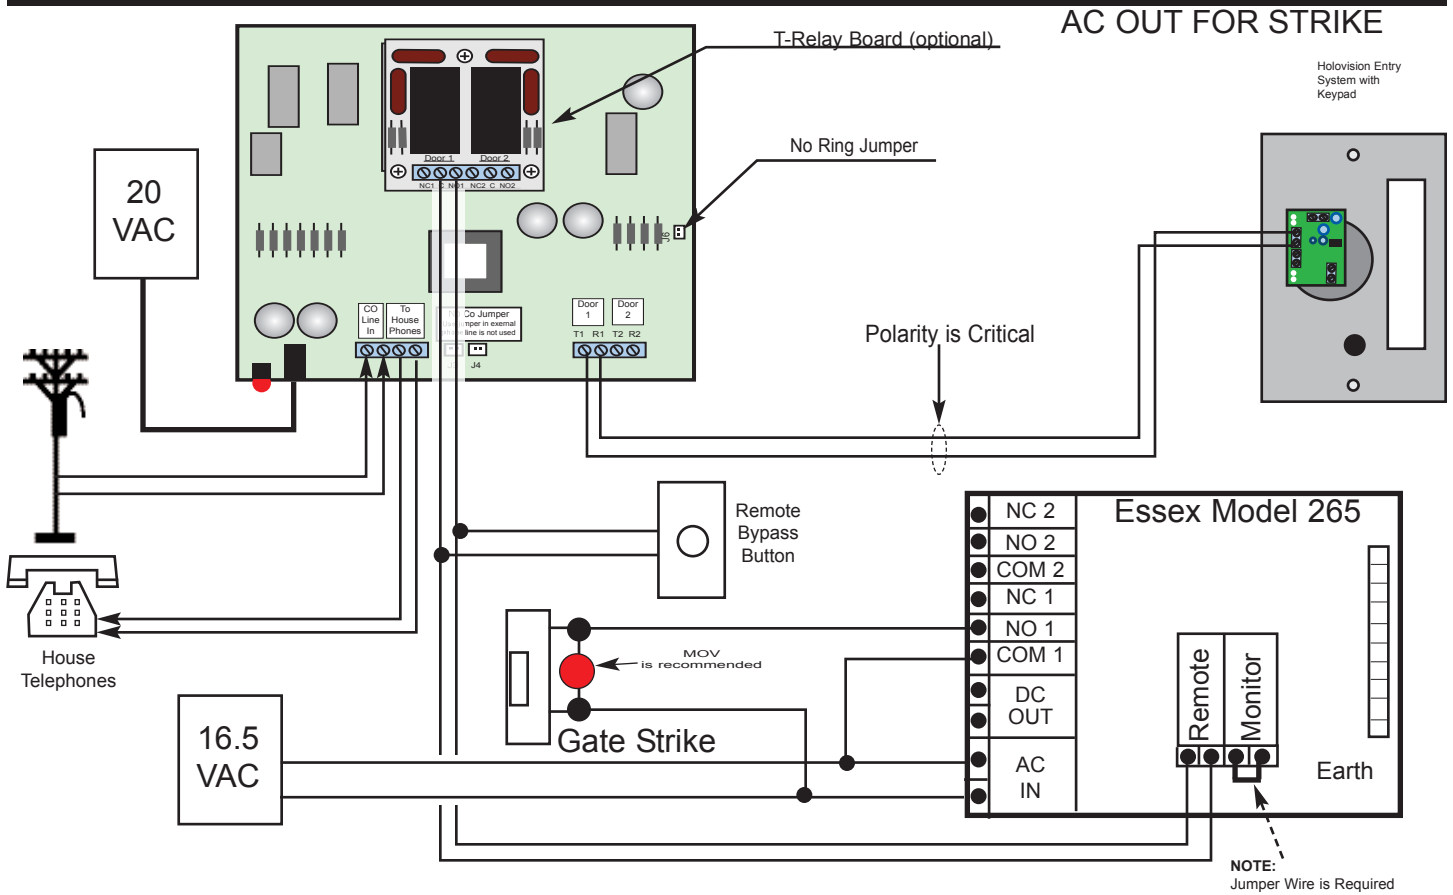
AC OUT FOR STRIKE

T-Relay Board (optional)

Holovision Entry System with Keypad

Door 1 Door 2
NC1 C NO1 NC2 C NO2

No Ring Jumper

J6

20 VAC

CO Line In
To House Phones

No Co Jumper
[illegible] jumper in exernal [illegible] line is not used

J4

Door 1
Door 2
T1 R1 T2 R2

Polarity is Critical

Remote Bypass Button

House Telephones

Essex Model 265

NC 2
NO 2
COM 2
NC 1
NO 1
COM 1
DC OUT
AC IN

MOV is recommended

Gate Strike

16.5 VAC

Remote
Monitor

Earth

NOTE:
Jumper Wire is Required